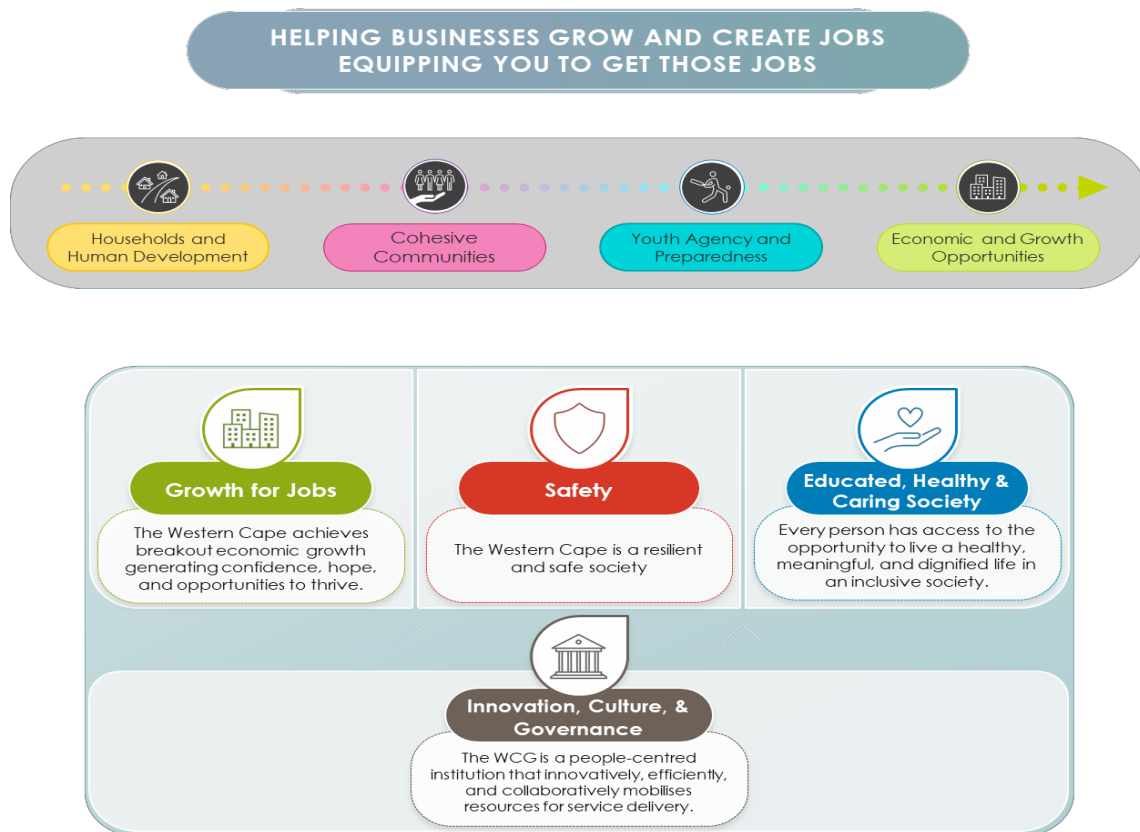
HELPING BUSINESSES GROW AND CREATE JOBS
EQUIPPING YOU TO GET THOSE JOBS

Households and Human Development

Cohesive Communities

Youth Agency and Preparedness

Economic and Growth Opportunities

Growth for Jobs

The Western Cape achieves breakout economic growth generating confidence, hope, and opportunities to thrive.

Safety

The Western Cape is a resilient and safe society

Educated, Healthy & Caring Society

Every person has access to the opportunity to live a healthy, meaningful, and dignified life in an inclusive society.

Innovation, Culture, & Governance

The WCG is a people-centred institution that innovatively, efficiently, and collaboratively mobilises resources for service delivery.